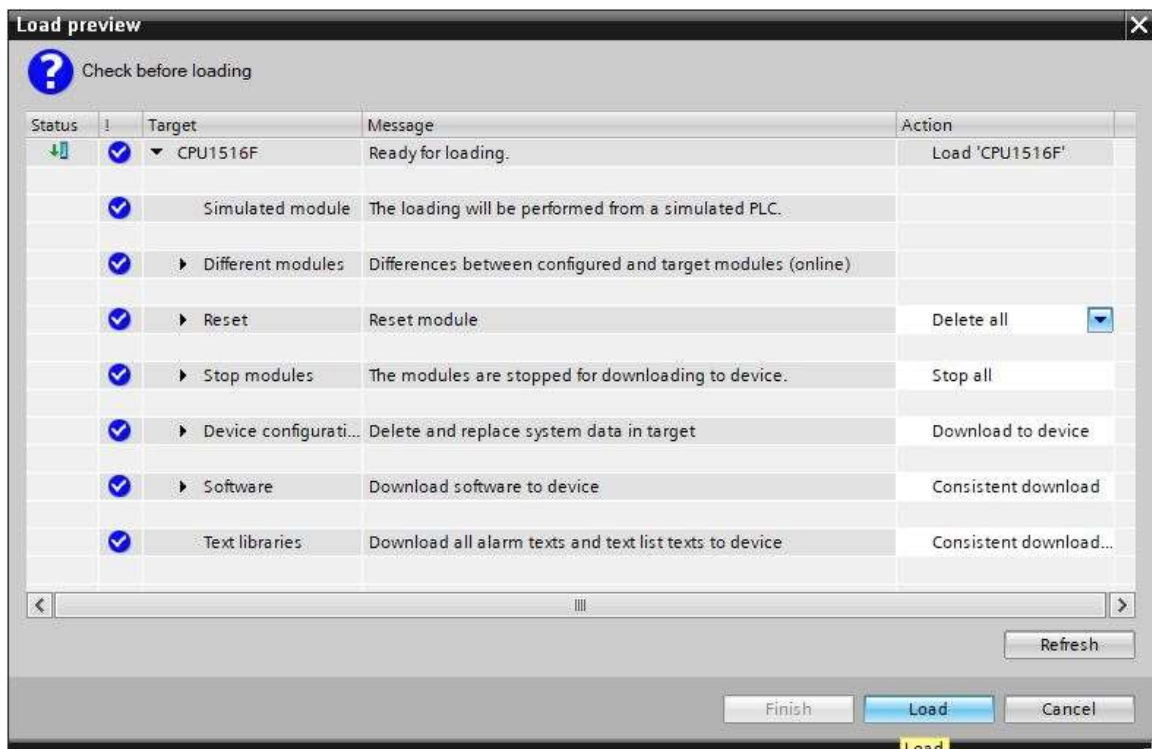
Load preview

Check before loading

| Status | ! | Target | Message | Action |
|---|---|---|---|---|
| | | CPU1516F | Ready for loading. | Load 'CPU1516F' |
| | | Simulated module | The loading will be performed from a simulated PLC. | |
| | | Different modules | Differences between configured and target modules (online) | |
| | | Reset | Reset module | Delete all |
| | | Stop modules | The modules are stopped for downloading to device. | Stop all |
| | | Device configurati... | Delete and replace system data in target | Download to device |
| | | Software | Download software to device | Consistent download |
| | | Text libraries | Download all alarm texts and text list texts to device | Consistent download... |

Refresh

Finish Load Cancel

Load